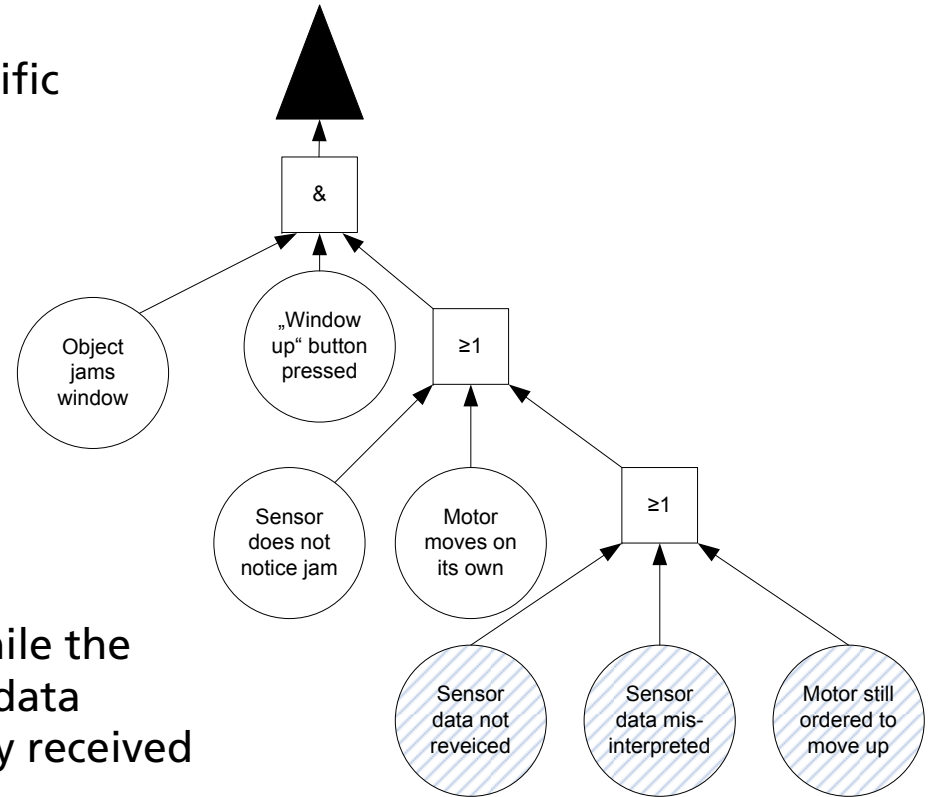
ific

&

Object jams window

„Window up“ button pressed

≥1

Sensor does not notice jam

Motor moves on its own

≥1

Sensor data not reveiced

Sensor data misinterpreted

Motor still ordered to move up

hile the
data
y received